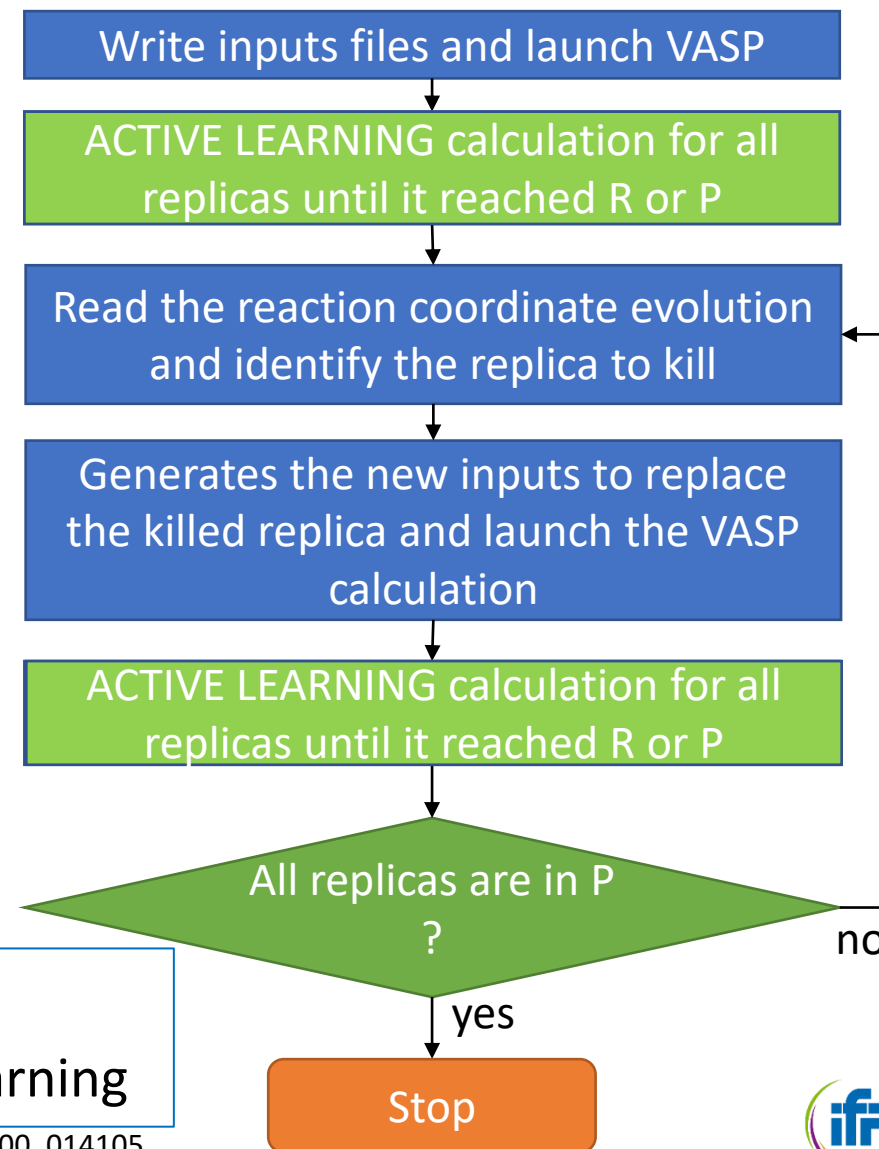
Write inputs files and launch VASP

ACTIVE LEARNING calculation for all replicas until it reached R or P

Read the reaction coordinate evolution and identify the replica to kill

Generates the new inputs to replace the killed replica and launch the VASP calculation

ACTIVE LEARNING calculation for all replicas until it reached R or P

All replicas are in P ?

no

yes

Stop

rning

00, 014105

ifr